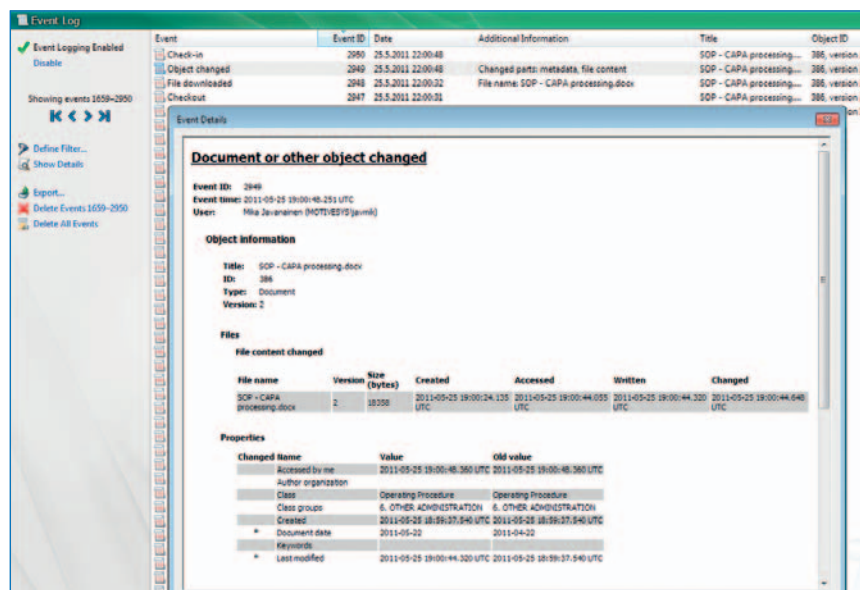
Event Log

Event Logging Enabled
Disable

Showing events 1659–2950

Define Filter...
Show Details

Export...
Delete Events 1659–2950
Delete All Events

| Event | Event ID | Date | Additional Information | Title | Object ID |
|---|---|---|---|---|---|
| Check-in | 2950 | 25.5.2011 22:00:48 | | SOP - CAPA processing... | 386, version |
| Object changed | 2949 | 25.5.2011 22:00:48 | Changed parts: metadata, file content | SOP - CAPA processing... | 386, version |
| File downloaded | 2948 | 25.5.2011 22:00:32 | File name: SOP - CAPA processing.docx | SOP - CAPA processing... | 386, version |
| Checkout | 2947 | 25.5.2011 22:00:31 | | SOP - CAPA processing... | 386, version |

Event Details

Document or other object changed

Event ID: 2949
Event time: 2011-05-25 19:00:48.251 UTC
User: Mika Javanainen (MOTIVESYS\javmik)

Object information

Title: SOP - CAPA processing.docx
ID: 386
Type: Document
Version: 2

Files

File content changed

| File name | Version | Size (bytes) | Created | Accessed | Written | Changed |
|---|---|---|---|---|---|---|
| SOP - CAPA processing.docx | 2 | 18358 | 2011-05-25 19:00:24.135 UTC | 2011-05-25 19:00:44.055 UTC | 2011-05-25 19:00:44.320 UTC | 2011-05-25 19:00:44.648 UTC |

Properties

| Changed | Name | Value | Old value |
|---|---|---|---|
| | Accessed by me | 2011-05-25 19:00:48.360 UTC | 2011-05-25 19:00:48.360 UTC |
| | Author organization | | |
| | Class | Operating Procedure | Operating Procedure |
| | Class groups | 6. OTHER ADMINISTRATION | 6. OTHER ADMINISTRATION |
| | Created | 2011-05-25 18:59:37.540 UTC | 2011-05-25 18:59:37.540 UTC |
| * | Document date | 2011-05-22 | 2011-04-22 |
| | Keywords | | |
| * | Last modified | 2011-05-25 19:00:44.320 UTC | 2011-05-25 18:59:37.540 UTC |